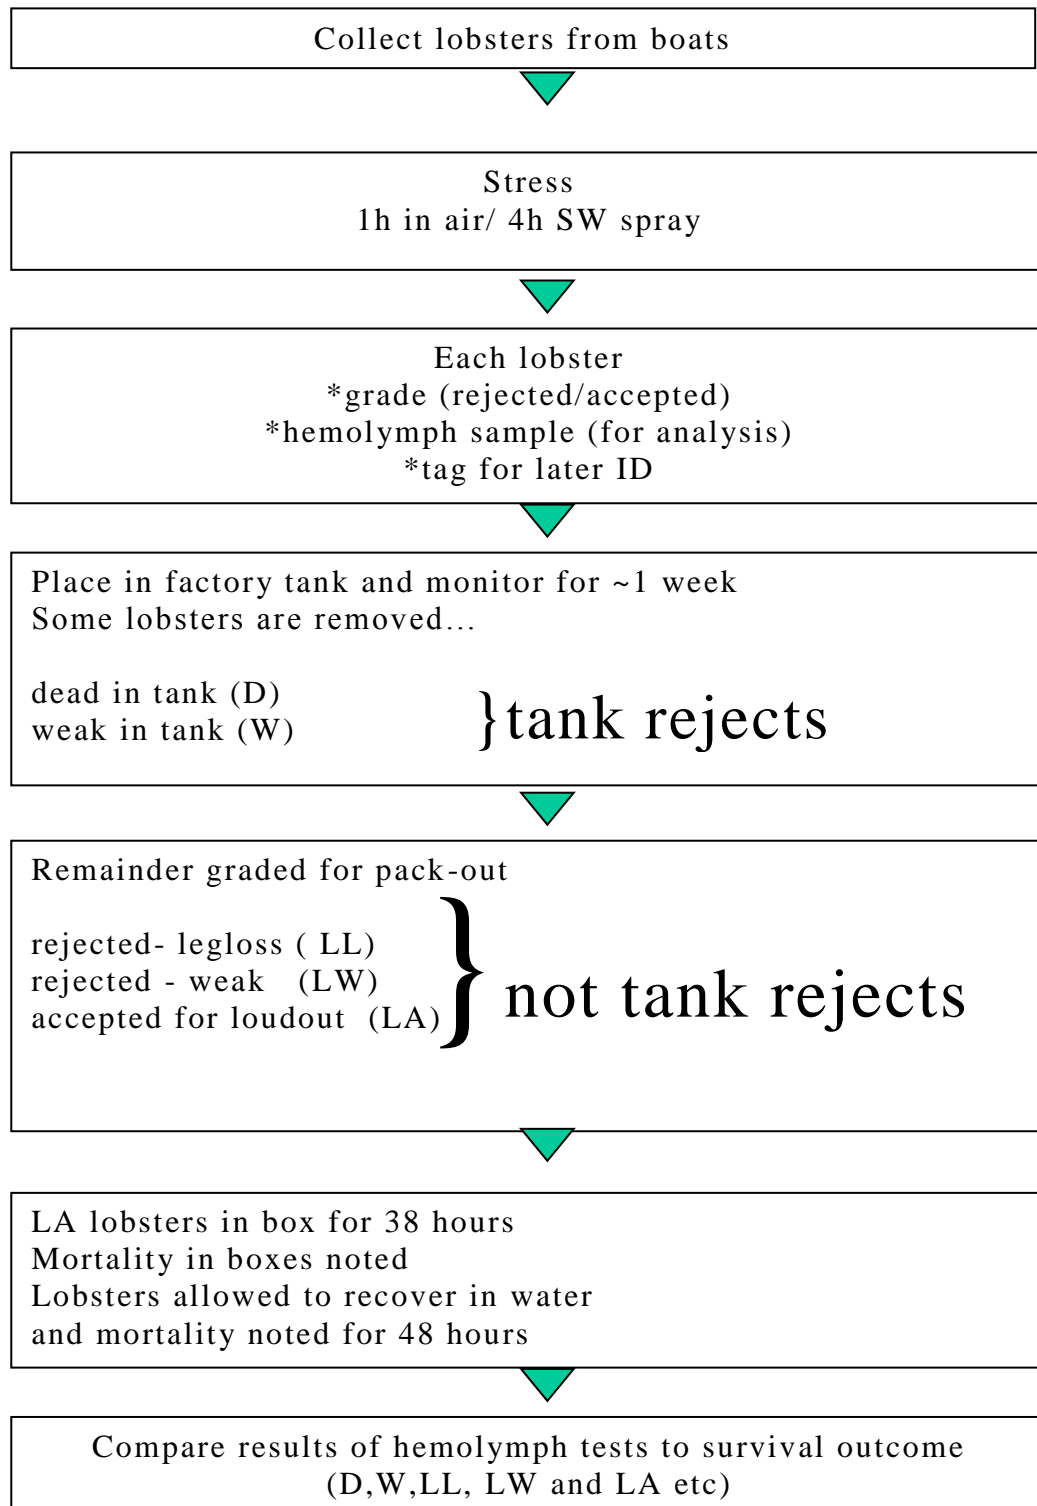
Collect lobsters from boats

Stress
1h in air/ 4h SW spray

Each lobster
*grade (rejected/accepted)
*hemolymph sample (for analysis)
*tag for later ID

Place in factory tank and monitor for ~1 week
Some lobsters are removed…

dead in tank (D)
weak in tank (W)
}tank rejects

Remainder graded for pack-out

rejected- legloss ( LL)
rejected - weak (LW)
accepted for loudout (LA)
}not tank rejects

LA lobsters in box for 38 hours
Mortality in boxes noted
Lobsters allowed to recover in water and mortality noted for 48 hours

Compare results of hemolymph tests to survival outcome
(D,W,LL, LW and LA etc)